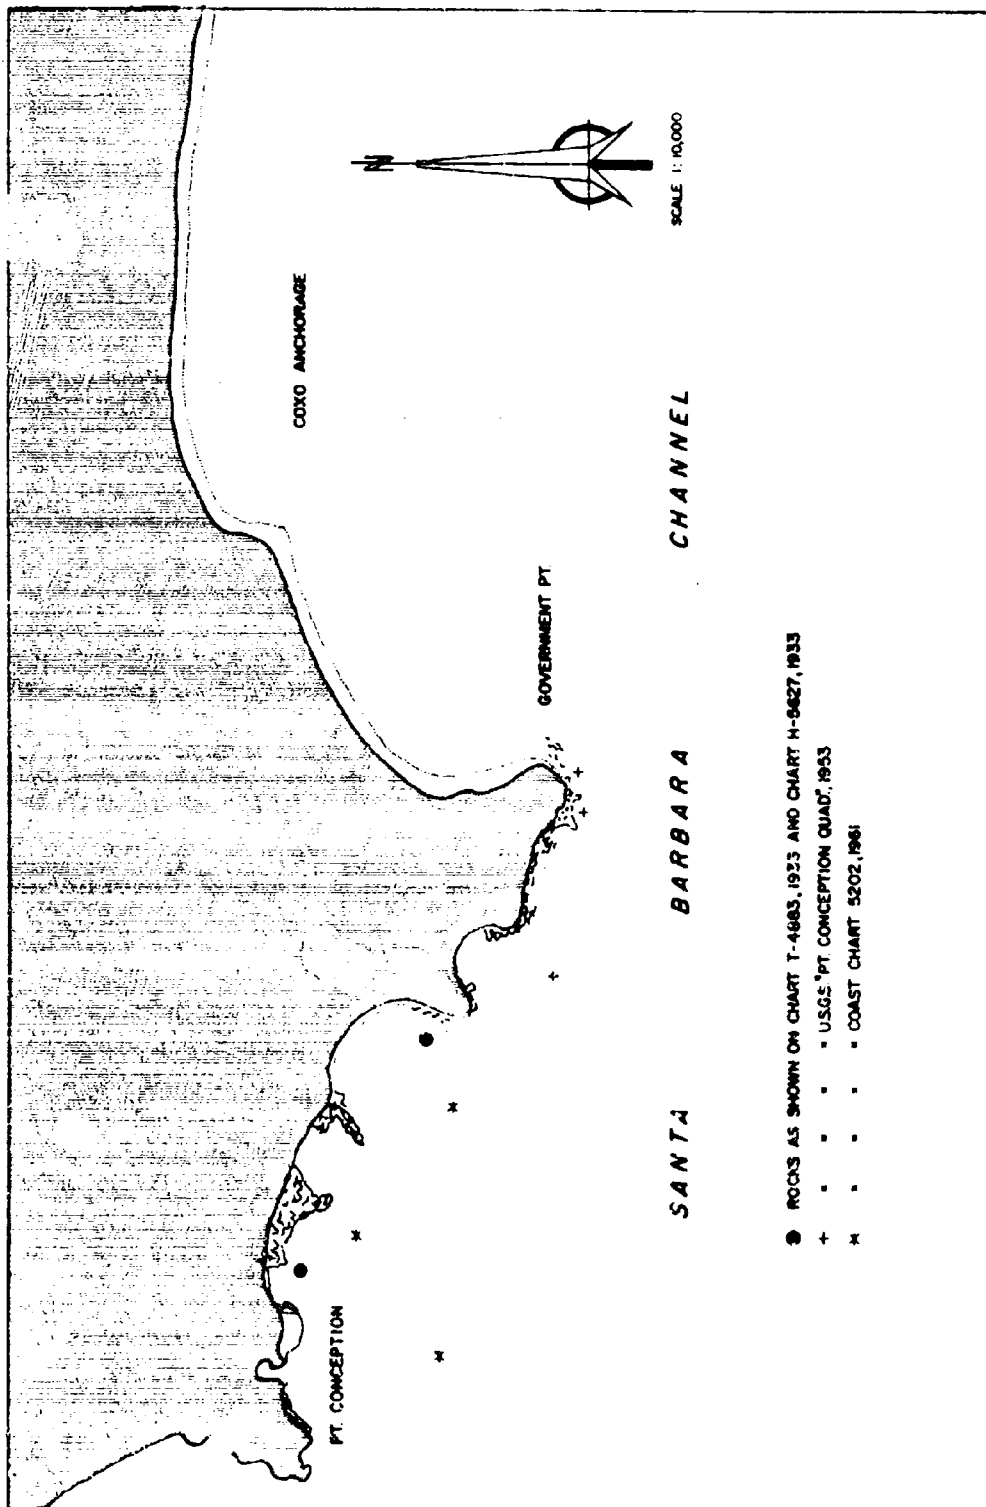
N

SCALE 1:10,000

COXO ANCHORAGE

GOVERNMENT PT.

PT. CONCEPTION

SANTA BARBARA CHANNEL

● ROCKS AS SHOWN ON CHART T-4983, 1933 AND CHART H-5627, 1933
+ " " " " USGS "PT. CONCEPTION QUAD", 1953
x " " " " COAST CHART 5202, 1961